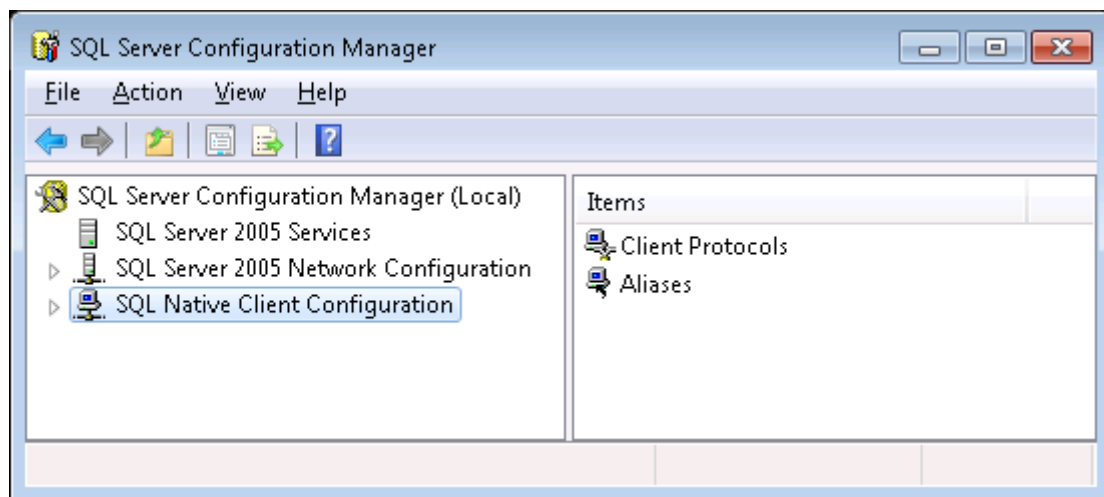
SQL Server Configuration Manager

File Action View Help

SQL Server Configuration Manager (Local)
SQL Server 2005 Services
SQL Server 2005 Network Configuration
SQL Native Client Configuration

Items
Client Protocols
Aliases